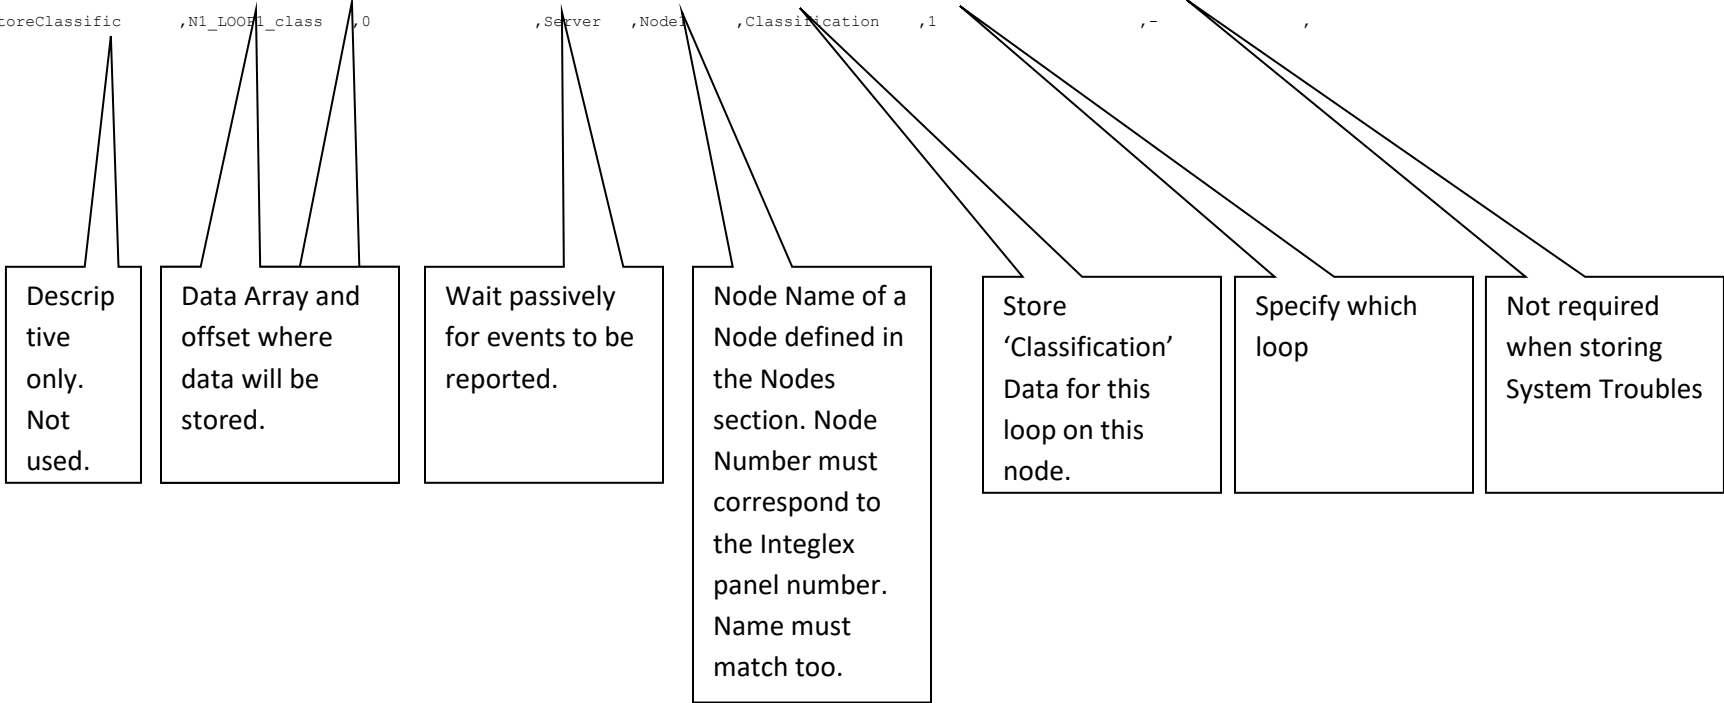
toreClassific ,N1_LOOP1_class ,0 ,Server ,Node1 ,Classification ,1 ,- ,

Descriptive only. Not used.

Data Array and offset where data will be stored.

Wait passively for events to be reported.

Node Name of a Node defined in the Nodes section. Node Number must correspond to the Integlex panel number. Name must match too.

Store 'Classification' Data for this loop on this node.

Specify which loop

Not required when storing System Troubles